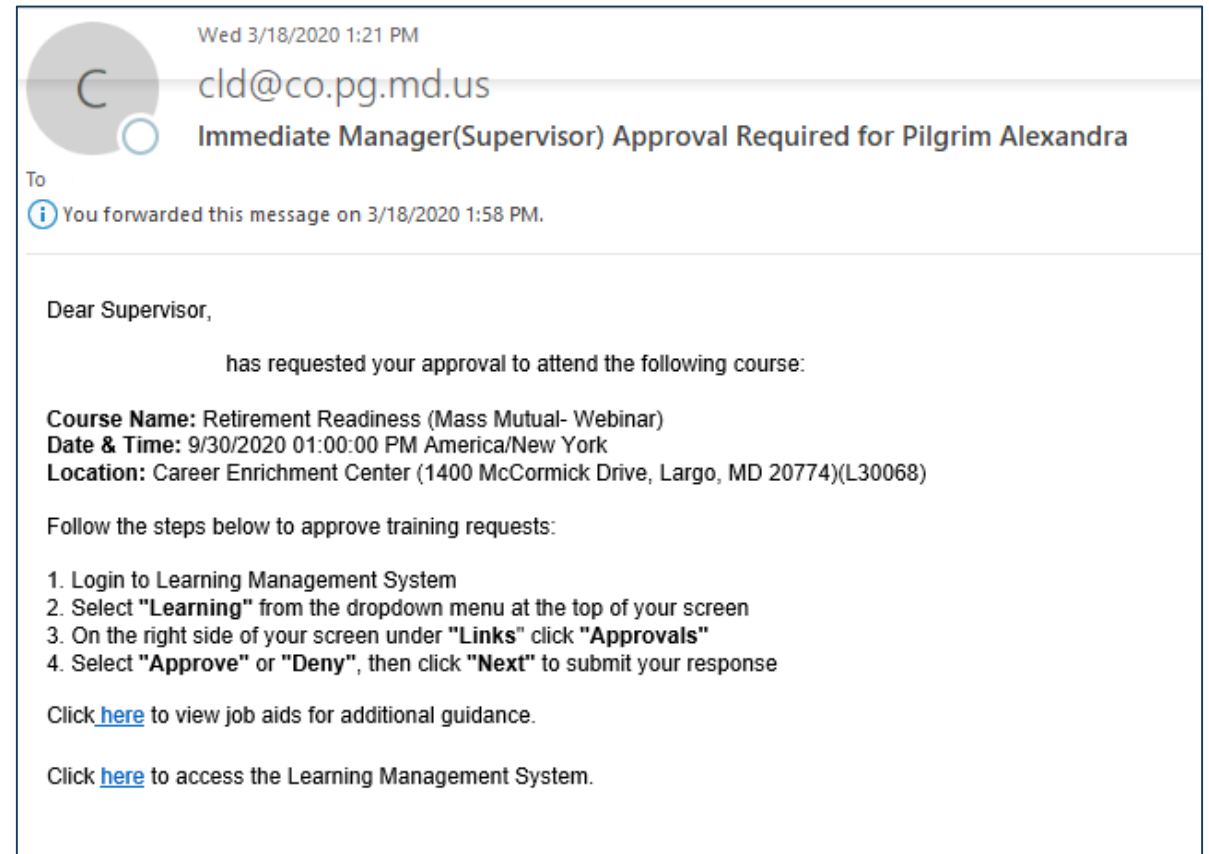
C

Wed 3/18/2020 1:21 PM

cld@co.pg.md.us

Immediate Manager(Supervisor) Approval Required for Pilgrim Alexandra

To

You forwarded this message on 3/18/2020 1:58 PM.

Dear Supervisor,

has requested your approval to attend the following course:

**Course Name:** Retirement Readiness (Mass Mutual- Webinar)
**Date & Time:** 9/30/2020 01:00:00 PM America/New York
**Location:** Career Enrichment Center (1400 McCormick Drive, Largo, MD 20774)(L30068)

Follow the steps below to approve training requests:

1. Login to Learning Management System
2. Select **"Learning"** from the dropdown menu at the top of your screen
3. On the right side of your screen under **"Links**" click **"Approvals"**
4. Select **"Approve"** or **"Deny"**, then click **"Next"** to submit your response

Click here to view job aids for additional guidance.

Click here to access the Learning Management System.